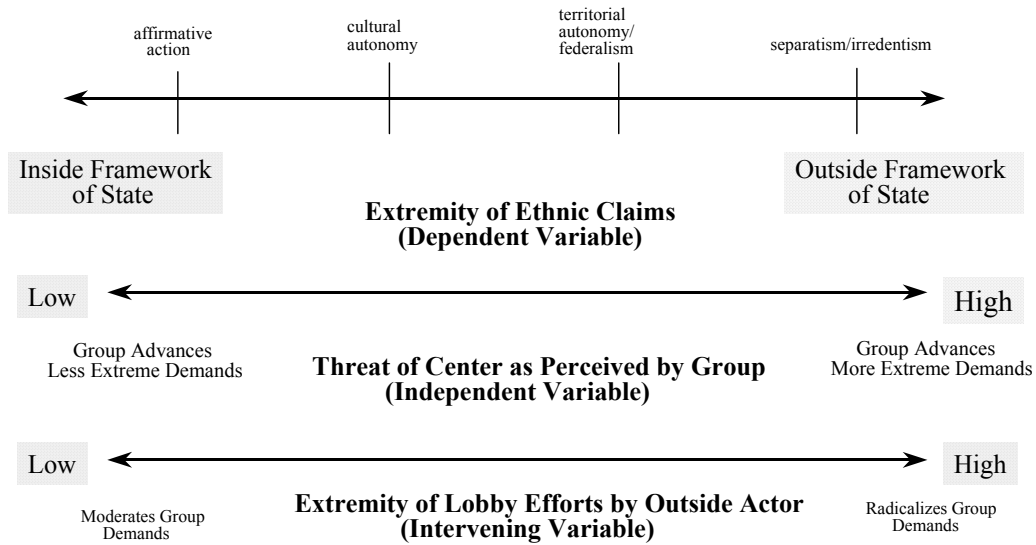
affirmative action

cultural autonomy

territorial autonomy/ federalism

separatism/irredentism

Inside Framework of State

Outside Framework of State

Extremity of Ethnic Claims (Dependent Variable)

Low

High

Group Advances Less Extreme Demands

Threat of Center as Perceived by Group (Independent Variable)

Group Advances More Extreme Demands

Low

High

Moderates Group Demands

Extremity of Lobby Efforts by Outside Actor (Intervening Variable)

Radicalizes Group Demands